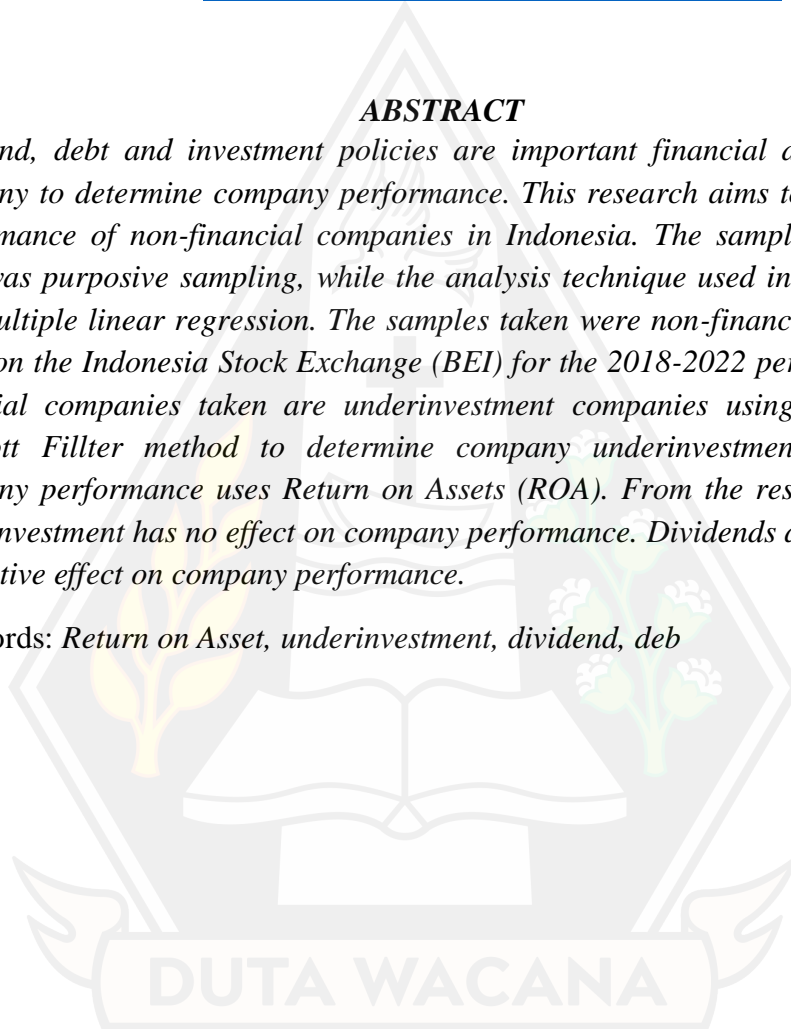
ABSTRACT

nd, debt and investment policies are important financial a ny to determine company performance. This research aims to mance of non-financial companies in Indonesia. The sampl as purposive sampling, while the analysis technique used in ultiple linear regression. The samples taken were non-financ on the Indonesia Stock Exchange (BEI) for the 2018-2022 per ial companies taken are underinvestment companies using tt Fillter method to determine company underinvestmen ny performance uses Return on Assets (ROA). From the res nvestment has no effect on company performance. Dividends a tive effect on company performance.

ords: Return on Asset, underinvestment, dividend, deb

DUTA WACANA